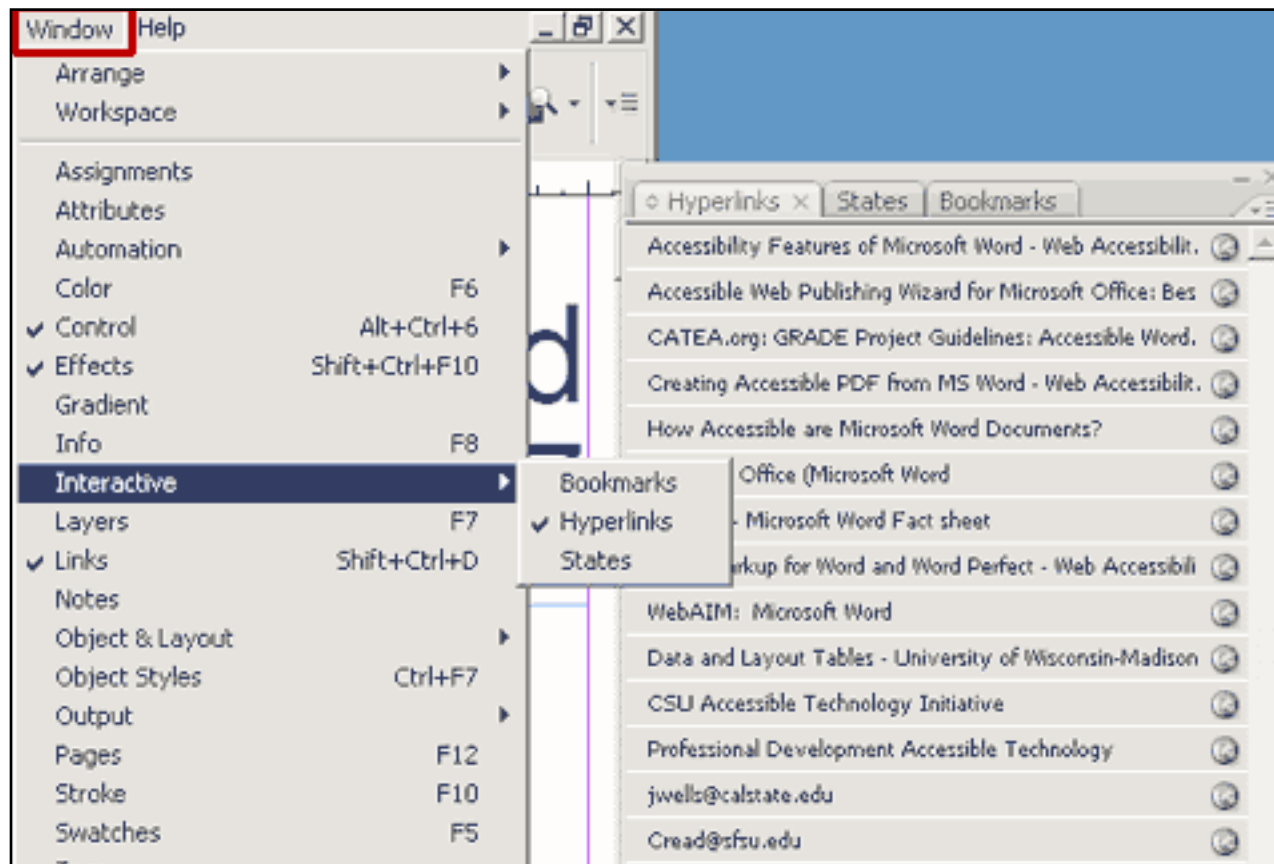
Window Help

Arrange
Workspace
Assignments
Attributes
Automation
Color F6
✔ Control Alt+Ctrl+6
✔ Effects Shift+Ctrl+F10
Gradient
Info F8
Interactive
Layers F7
✔ Links Shift+Ctrl+D
Notes
Object & Layout
Object Styles Ctrl+F7
Output
Pages F12
Stroke F10
Swatches F5

Bookmarks
✔ Hyperlinks
States

Hyperlinks × | States | Bookmarks

Accessibility Features of Microsoft Word - Web Accessibilit.
Accessible Web Publishing Wizard for Microsoft Office: Bes
CATEA.org: GRADE Project Guidelines: Accessible Word.
Creating Accessible PDF from MS Word - Web Accessibilit.
How Accessible are Microsoft Word Documents?
Office (Microsoft Word
- Microsoft Word Fact sheet
rkup for Word and Word Perfect - Web Accessibili
WebAIM: Microsoft Word
Data and Layout Tables - University of Wisconsin-Madison
CSU Accessible Technology Initiative
Professional Development Accessible Technology
jwells@calstate.edu
Cread@sfsu.edu